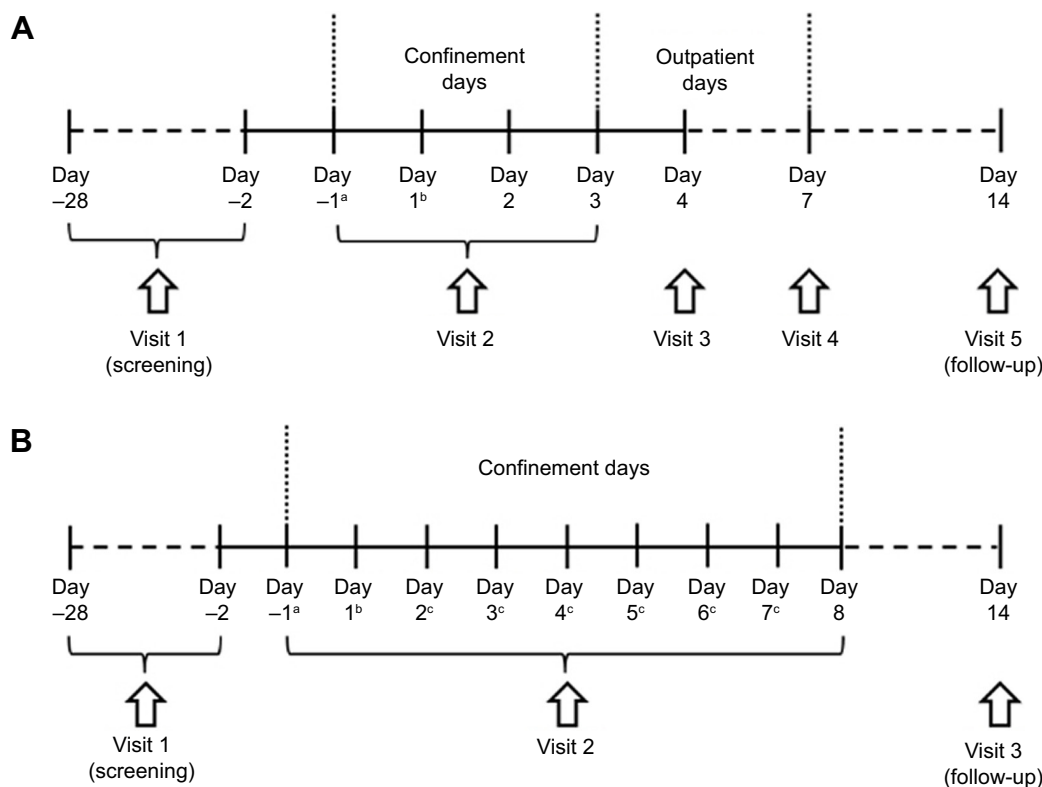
A

Confinement days

Outpatient days

Day –28

Day –2

Day –1$^{a}$

Day 1$^{b}$

Day 2

Day 3

Day 4

Day 7

Day 14

Visit 1 (screening)

Visit 2

Visit 3

Visit 4

Visit 5 (follow-up)

B

Confinement days

Day –28

Day –2

Day –1$^{a}$

Day 1$^{b}$

Day 2$^{c}$

Day 3$^{c}$

Day 4$^{c}$

Day 5$^{c}$

Day 6$^{c}$

Day 7$^{c}$

Day 8

Day 14

Visit 1 (screening)

Visit 2

Visit 3 (follow-up)